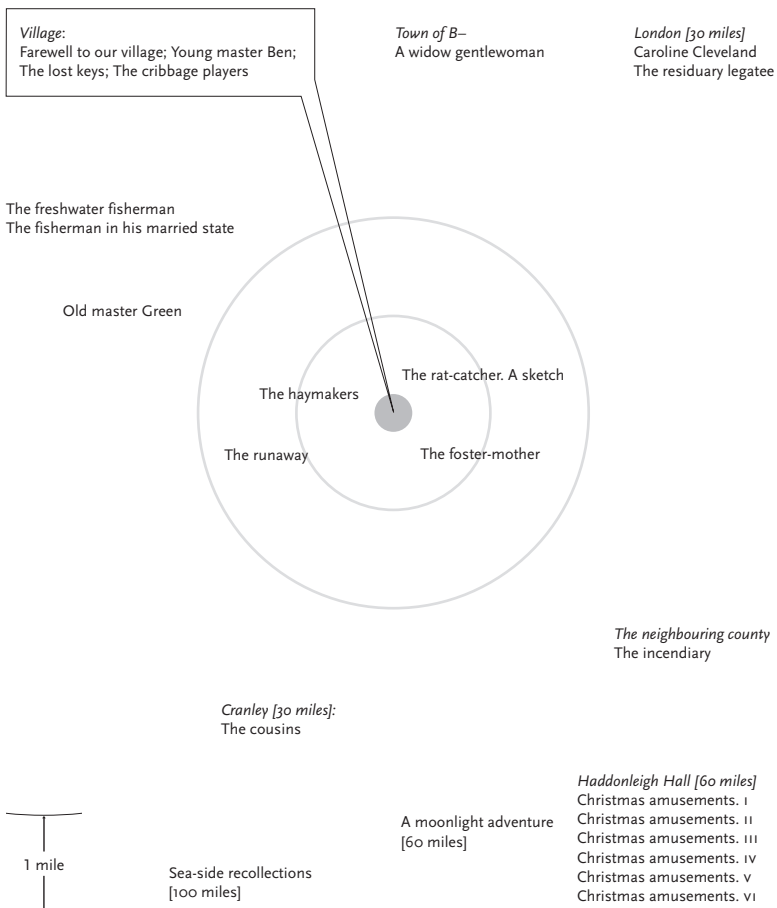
*Village*:
Farewell to our village; Young master Ben; The lost keys; The cribbage players

*Town of B–*
A widow gentlewoman

*London [30 miles]*
Caroline Cleveland
The residuary legatee

The freshwater fisherman
The fisherman in his married state

Old master Green

The rat-catcher. A sketch

The haymakers

The runaway

The foster-mother

*The neighbouring county*
The incendiary

*Cranley [30 miles]:*
The cousins

*Haddonleigh Hall [60 miles]*
Christmas amusements. I
Christmas amusements. II
Christmas amusements. III
Christmas amusements. IV
Christmas amusements. V
Christmas amusements. VI

A moonlight adventure
[60 miles]

1 mile

Sea-side recollections
[100 miles]